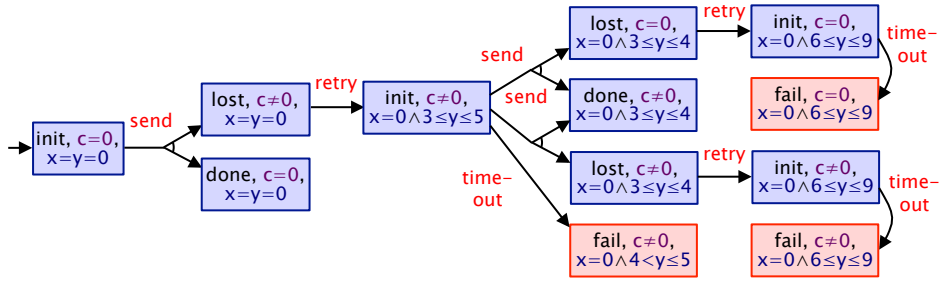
init, $c=0$, $x=y=0$

send

lost, $c\neq0$, $x=y=0$

done, $c=0$, $x=y=0$

retry

init, $c\neq0$, $x=0\wedge3\leq y\leq5$

send

send

time-out

lost, $c=0$, $x=0\wedge3\leq y\leq4$

done, $c\neq0$, $x=0\wedge3\leq y\leq4$

lost, $c\neq0$, $x=0\wedge3\leq y\leq4$

fail, $c\neq0$, $x=0\wedge4<y\leq5$

retry

retry

init, $c=0$, $x=0\wedge6\leq y\leq9$

time-out

fail, $c=0$, $x=0\wedge6\leq y\leq9$

init, $c\neq0$, $x=0\wedge6\leq y\leq9$

time-out

fail, $c\neq0$, $x=0\wedge6\leq y\leq9$